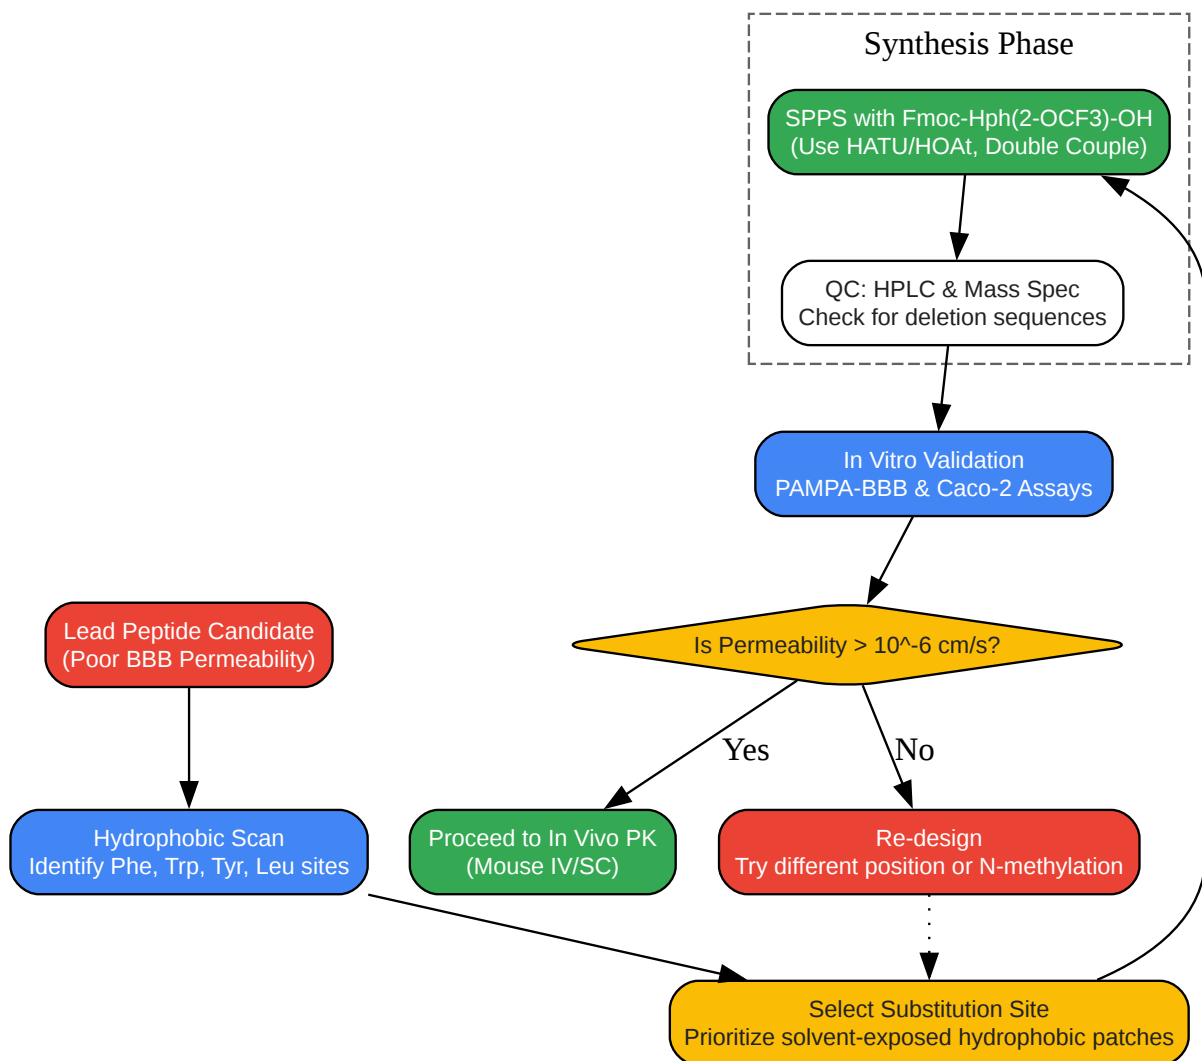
Synthesis Phase

SPPS with Fmoc-Hph(2-OCF3)-OH
(Use HATU/HOAt, Double Couple)

QC: HPLC & Mass Spec
Check for deletion sequences

In Vitro Validation
PAMPA-BBB & Caco-2 Assays

Lead Peptide Candidate
(Poor BBB Permeability)

Is Permeability > 10^-6 cm/s?

Yes

No

Hydrophobic Scan
Identify Phe, Trp, Tyr, Leu sites

Proceed to In Vivo PK
(Mouse IV/SC)

Re-design
Try different position or N-methylation

Select Substitution Site
Prioritize solvent-exposed hydrophobic patches